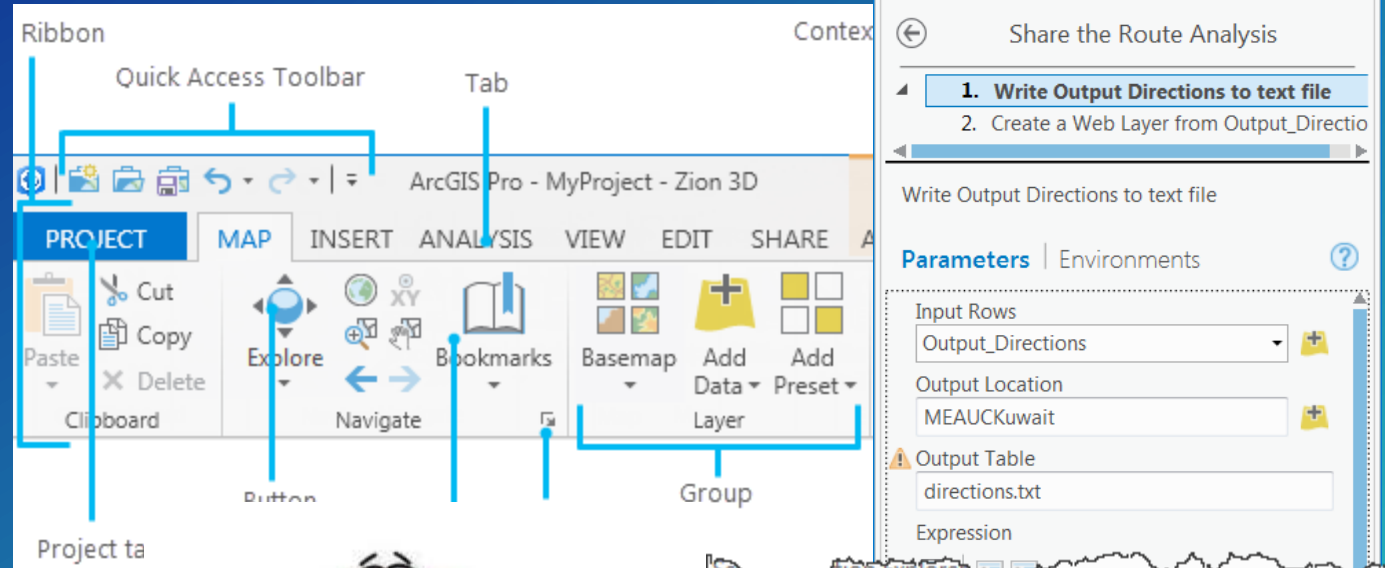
Ribbon

Contex

Quick Access Toolbar

Tab

ArcGIS Pro - MyProject - Zion 3D

PROJECT MAP INSERT ANALYSIS VIEW EDIT SHARE A

Paste

Cut

Copy

Delete

Clipboard

Explore

XY

Navigate

Bookmarks

Basemap

Add Data

Add Preset

Layer

Button

Group

Project ta

Share the Route Analysis

1. Write Output Directions to text file

2. Create a Web Layer from Output_Directio

Write Output Directions to text file

Parameters | Environments

Input Rows

Output_Directions

Output Location

MEAUCKuwait

Output Table

directions.txt

Expression